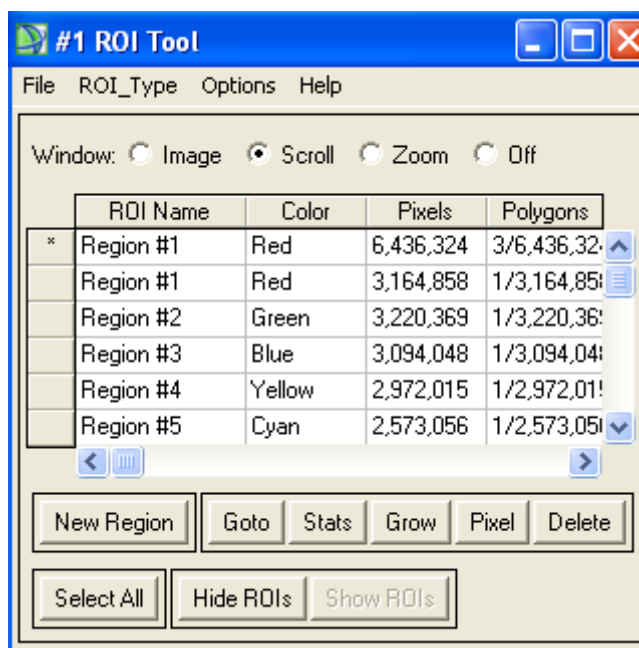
#1 ROI Tool

File ROI_Type Options Help

Window: Image Scroll Zoom Off

| | ROI Name | Color | Pixels | Polygons |
|---|---|---|---|---|
| * | Region #1 | Red | 6,436,324 | 3/6,436,32 |
| | Region #1 | Red | 3,164,858 | 1/3,164,85 |
| | Region #2 | Green | 3,220,369 | 1/3,220,36 |
| | Region #3 | Blue | 3,094,048 | 1/3,094,04 |
| | Region #4 | Yellow | 2,972,015 | 1/2,972,01 |
| | Region #5 | Cyan | 2,573,056 | 1/2,573,05 |

New Region Goto Stats Grow Pixel Delete

Select All Hide ROIs Show ROIs